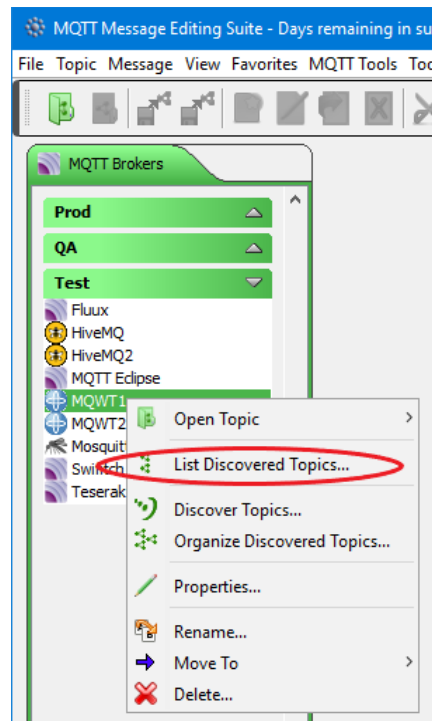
MQTT Message Editing Suite - Days remaining in su

File Topic Message View Favorites MQTT Tools Too

MQTT Brokers

Prod

QA

Test

Fluux
HiveMQ
HiveMQ2
MQTT Eclipse
MQWT1
MQWT2
Mosquit
Switch
Teserak

Open Topic
List Discovered Topics...
Discover Topics...
Organize Discovered Topics...
Properties...
Rename...
Move To
Delete...